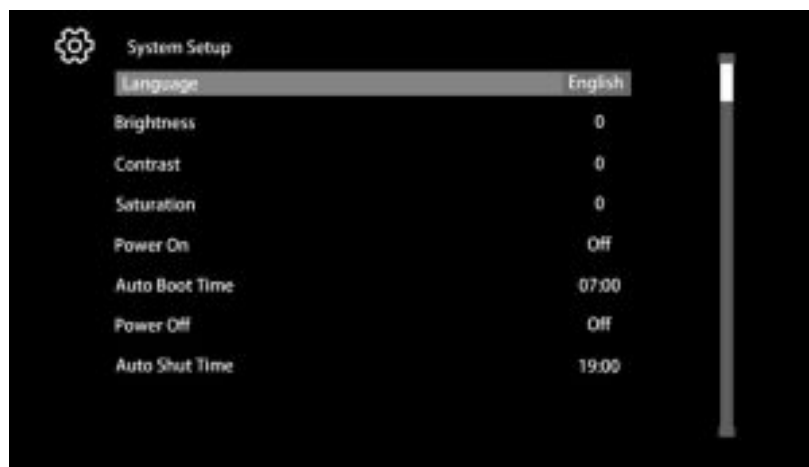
System Setup

| | |
|---|---|
| Language | English |
| Brightness | 0 |
| Contrast | 0 |
| Saturation | 0 |
| Power On | Off |
| Auto Boot Time | 07:00 |
| Power Off | Off |
| Auto Shut Time | 19:00 |